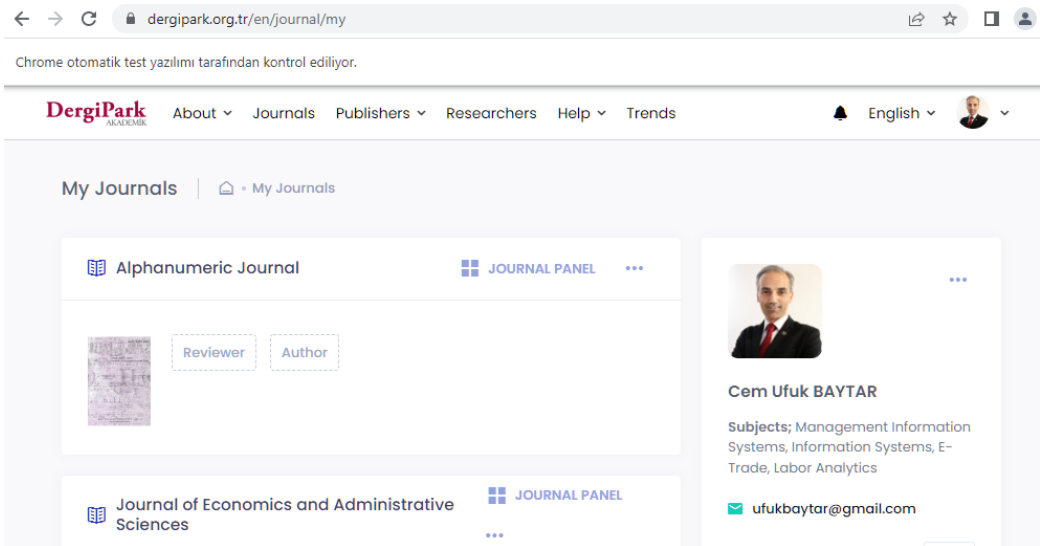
dergipark.org.tr/en/journal/my

Chrome otomatik test yazılımı tarafından kontrol ediliyor.

DergiPark AKADEMİK About Journals Publishers Researchers Help Trends English

My Journals | My Journals

Alphanumeric Journal JOURNAL PANEL •••

Reviewer Author

•••

Cem Ufuk BAYTAR

Subjects; Management Information Systems, Information Systems, E-Trade, Labor Analytics

ufukbaytar@gmail.com

Journal of Economics and Administrative Sciences JOURNAL PANEL •••